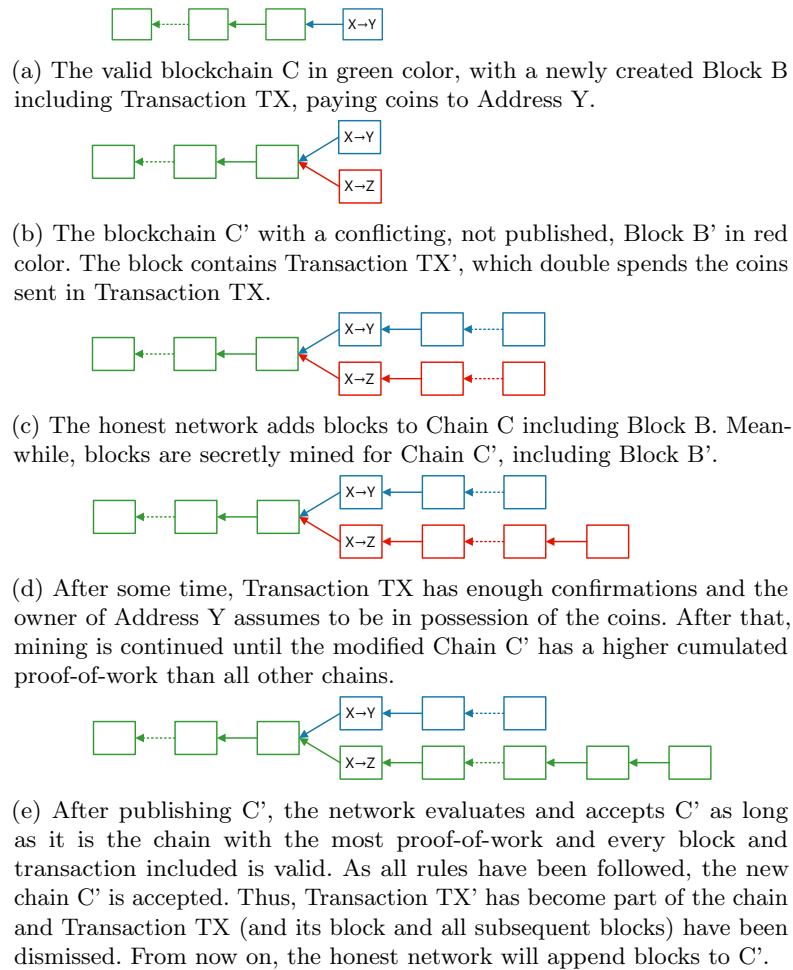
X→Y

(a) The valid blockchain C in green color, with a newly created Block B including Transaction TX, paying coins to Address Y.

X→Y

X→Z

(b) The blockchain C’ with a conflicting, not published, Block B’ in red color. The block contains Transaction TX’, which double spends the coins sent in Transaction TX.

X→Y

X→Z

(c) The honest network adds blocks to Chain C including Block B. Meanwhile, blocks are secretly mined for Chain C’, including Block B’.

X→Y

X→Z

(d) After some time, Transaction TX has enough confirmations and the owner of Address Y assumes to be in possession of the coins. After that, mining is continued until the modified Chain C’ has a higher cumulated proof-of-work than all other chains.

X→Y

X→Z

(e) After publishing C’, the network evaluates and accepts C’ as long as it is the chain with the most proof-of-work and every block and transaction included is valid. As all rules have been followed, the new chain C’ is accepted. Thus, Transaction TX’ has become part of the chain and Transaction TX (and its block and all subsequent blocks) have been dismissed. From now on, the honest network will append blocks to C’.